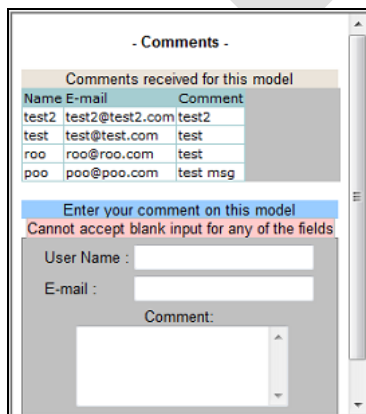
- Comments -

Comments received for this model

| Name | E-mail | Comment |
|---|---|---|
| test2 | test2@test2.com | test2 |
| test | test@test.com | test |
| roo | roo@roo.com | test |
| poo | poo@poo.com | test msg |

Enter your comment on this model
Cannot accept blank input for any of the fields

User Name :
E-mail :
Comment: